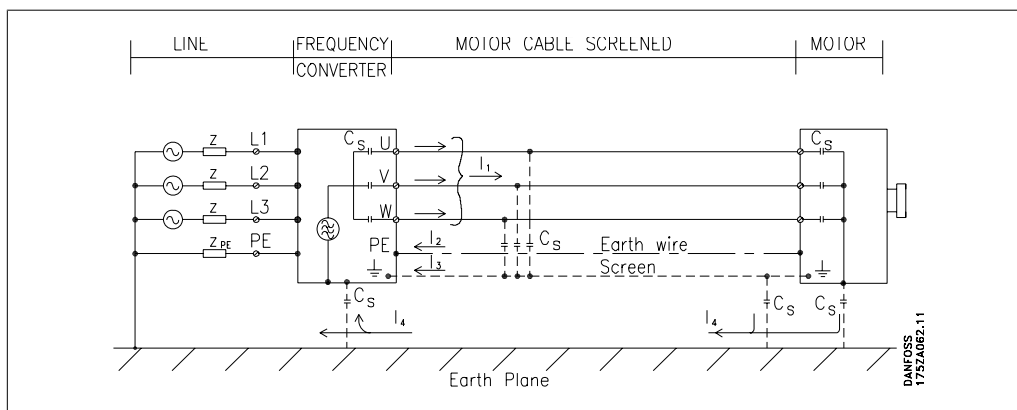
LINE
FREQUENCY CONVERTER
MOTOR CABLE SCREENED
MOTOR

Z L1
Z L2
Z L3
$Z_{PE}$ PE

$C_S$ U
V
W
PE

$I_1$
$I_2$
$I_3$
$C_S$
Earth wire
Screen

$C_S$

$C_S$
$I_4$

$I_4$
$C_S$
$C_S$

Earth Plane

DANFOSS 175ZA062.11